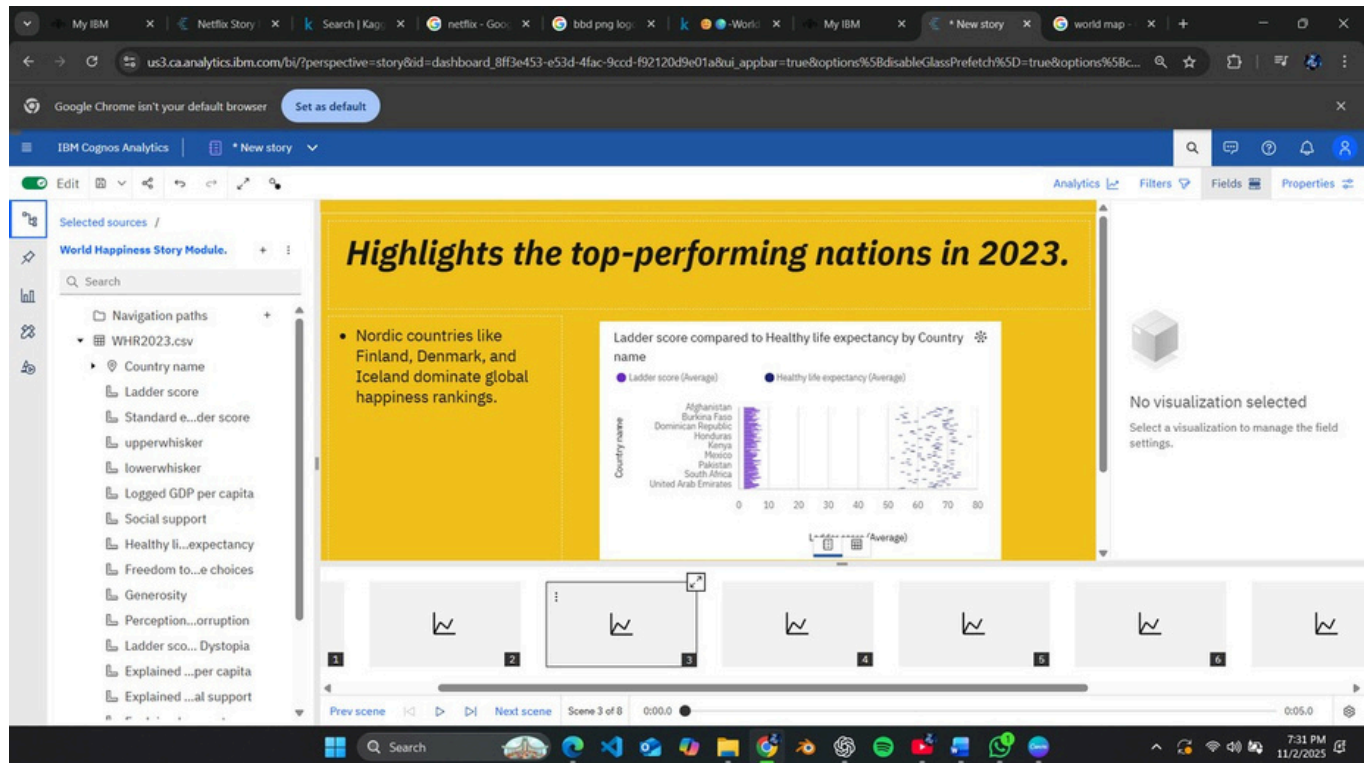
My IBM | Netflix Story | Search | Kagg | netflix - Goo | bbd png log | World | My IBM | * New story | world map

us3.ca.analytics.ibm.com/bi/?perspective=story&id=dashboard_8ff3e453-e53d-4fac-9ccd-f92120d9e01a&ui_appbar=true&options%5BdisableGlassPrefetch%5D=true&options%5Bc...

Google Chrome isn't your default browser
Set as default

IBM Cognos Analytics | * New story

Edit

Analytics | Filters | Fields | Properties

Selected sources /
World Happiness Story Module.
Search
Navigation paths
WHR2023.csv
Country name
Ladder score
Standard e...der score
upperwhisker
lowerwhisker
Logged GDP per capita
Social support
Healthy li...expectancy
Freedom to...e choices
Generosity
Perception...orruption
Ladder sco... Dystopia
Explained ...per capita
Explained ...al support

Highlights the top-performing nations in 2023.

• Nordic countries like Finland, Denmark, and Iceland dominate global happiness rankings.

Ladder score compared to Healthy life expectancy by Country name
Ladder score (Average) Healthy life expectancy (Average)
Country name
Afghanistan
Burkina Faso
Dominican Republic
Honduras
Kenya
Mexico
Pakistan
South Africa
United Arab Emirates
0 10 20 30 40 50 60 70 80
L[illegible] (Average)

No visualization selected
Select a visualization to manage the field settings.

1 2 3 4 5 6

Prev scene | Next scene | Scene 3 of 8 | 0:00.0 | 0:05.0

Search

7:31 PM
11/2/2025